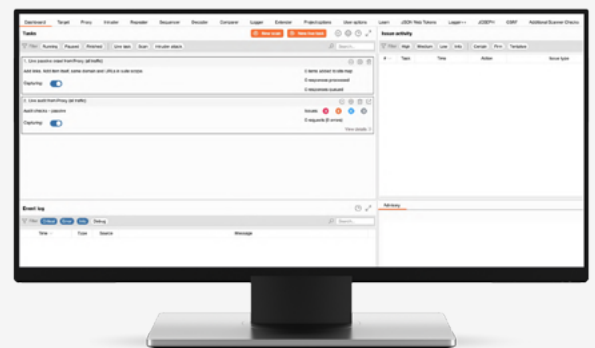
Dashboard Target Proxy Intruder Repeater Sequencer Decoder Comparer Logger Extender Project options User options Learn JSON Web Tokens Logger++ JS Miner CSRF Additional Scanner Checks

Tasks

New scan New live task

Filter Running Paused Finished Live task Scan Intruder attack

Search...

1. Live passive crawl from Proxy (all traffic)

Add links. Add item itself, same domain and URLs in suite scope

Capturing:

0 items added to site map

0 responses processed

0 responses queued

2. Live audit from Proxy (all traffic)

Audit checks - passive

Capturing:

Issues:

0 requests (0 errors)

View details

Issue activity

Filter High Medium Low Info Certain Firm Tentative

# Task Time Action Issue type

Advisory

Event log

Filter Critical Error Info Debug

Search...

Time Type Source Message